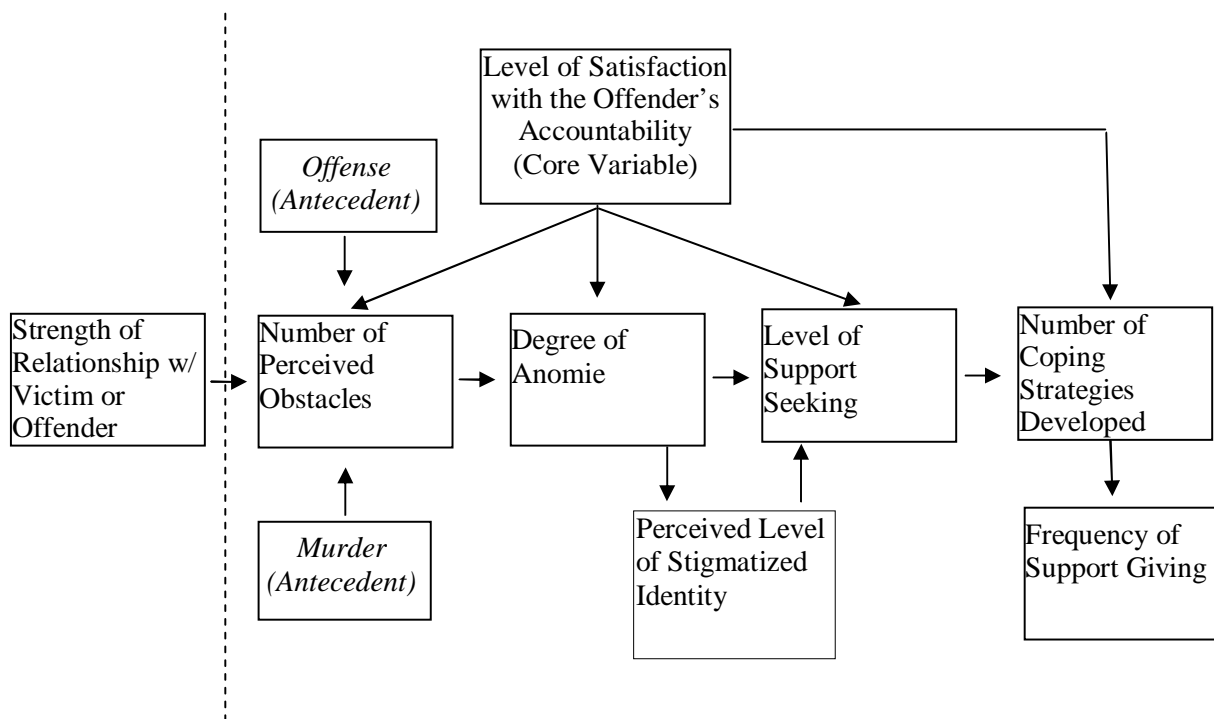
Level of Satisfaction with the Offender's Accountability (Core Variable)

Offense (Antecedent)

Strength of Relationship w/ Victim or Offender

Number of Perceived Obstacles

Degree of Anomie

Level of Support Seeking

Number of Coping Strategies Developed

Murder (Antecedent)

Perceived Level of Stigmatized Identity

Frequency of Support Giving